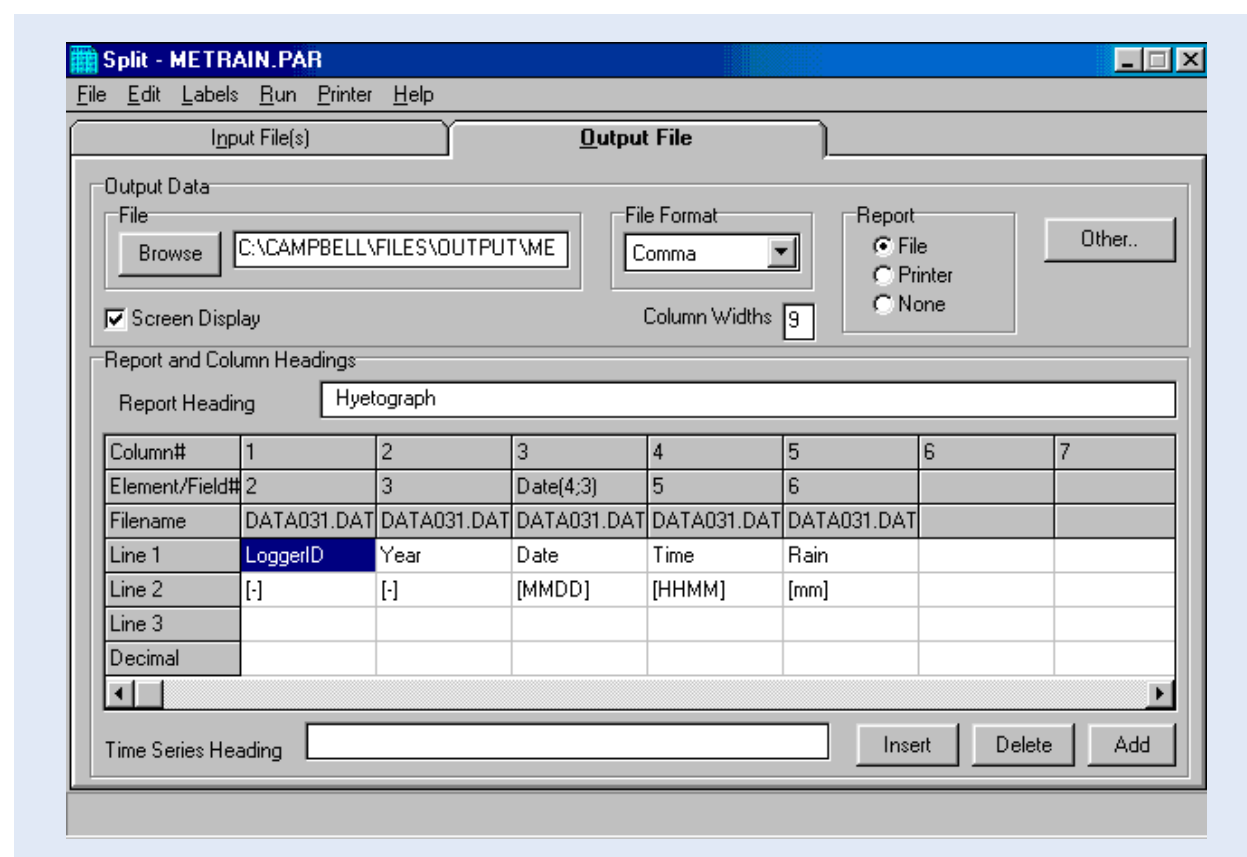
Split - METRAIN.PAR

File Edit Labels Run Printer Help

Input File(s)

Output File

Output Data

File

Browse

C:\CAMPBELL\FILES\OUTPUT\ME

File Format

Comma

Report

File

Printer

None

Other..

Screen Display

Column Widths 9

Report and Column Headings

Report Heading

Hyetograph

| Column# | 1 | 2 | 3 | 4 | 5 | 6 | 7 |
|---|---|---|---|---|---|---|---|
| Element/Field# | 2 | 3 | Date(4;3) | 5 | 6 | | |
| Filename | DATA031.DAT | DATA031.DAT | DATA031.DAT | DATA031.DAT | DATA031.DAT | | |
| Line 1 | LoggerID | Year | Date | Time | Rain | | |
| Line 2 | [-] | [-] | [MMDD] | [HHMM] | [mm] | | |
| Line 3 | | | | | | | |
| Decimal | | | | | | | |

Time Series Heading

Insert

Delete

Add